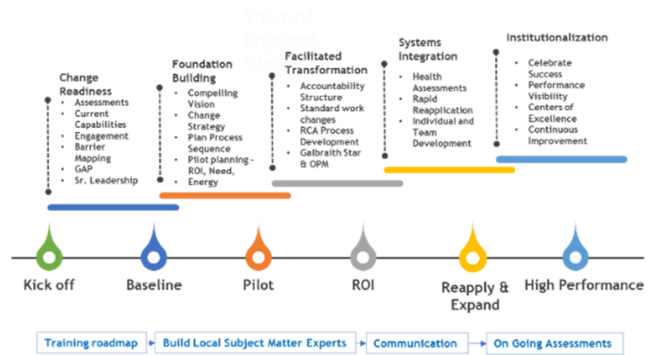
Change Readiness
- Assessments
- Current Capabilities
- Engagement
- Barrier Mapping
- GAP
- Sr. Leadership

Foundation Building
- Compelling Vision
- Change Strategy
- Plan Process Sequence
- Pilot planning - ROI, Need, Energy

Facilitated Transformation
- Accountability Structure
- Standard work changes
- RCA Process Development
- Galbraith Star & OPM

Systems Integration
- Health Assessments
- Rapid Reapplication
- Individual and Team Development

Institutionalization
- Celebrate Success
- Performance Visibility
- Centers of Excellence
- Continuous Improvement

Kick off

Baseline

Pilot

ROI

Reapply & Expand

High Performance

Training roadmap

Build Local Subject Matter Experts

Communication

On Going Assessments